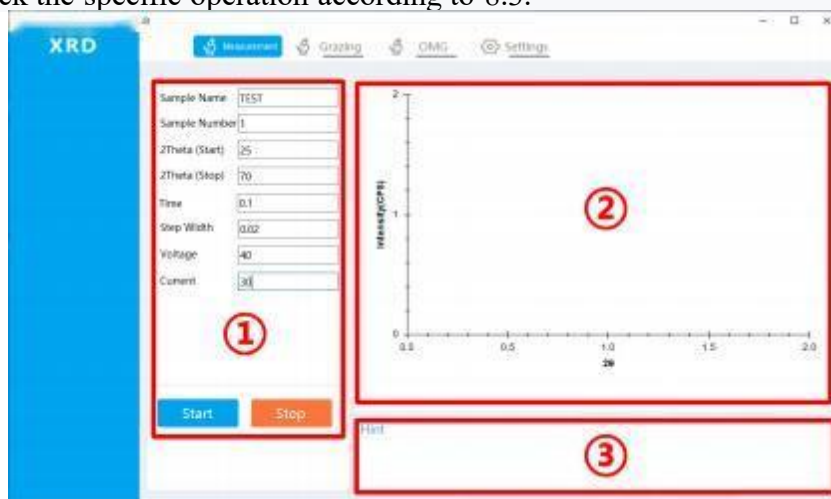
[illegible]ck the specific operation according to 6.3.

XRD

Measurement Grazing OMG Settings

Sample Name TEST
Sample Number 1
2Theta (Start) 25
2Theta (Stop) 70
Time 0.1
Step Width 0.02
Voltage 40
Current 30

①

Start Stop

2
1
0
Intensity(CPS)
0.0 0.5 1.0 1.5 2.0
2θ

②

Hint

③